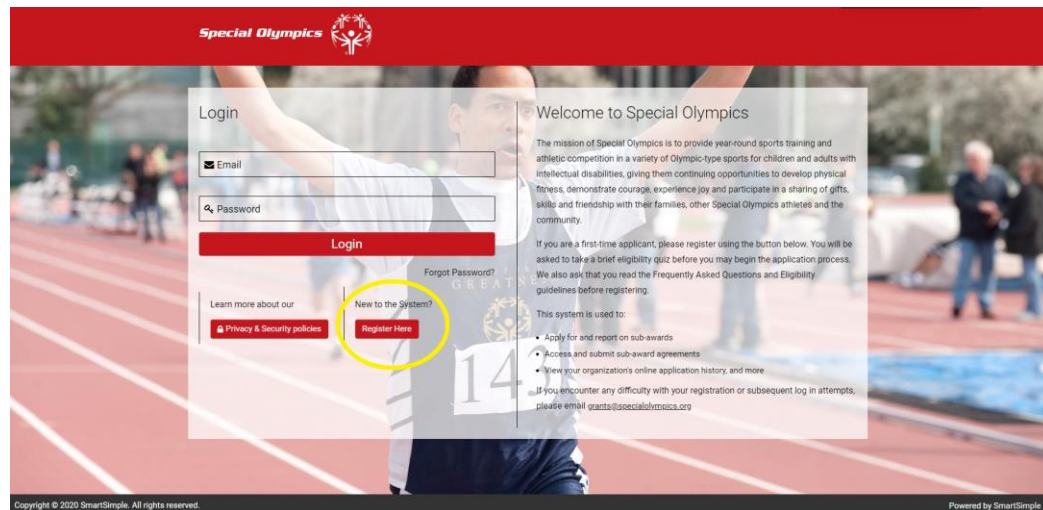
Special Olympics

Login

Email

Password

Login

Forgot Password?

Learn more about our

Privacy & Security policies

New to the System?

Register Here

Welcome to Special Olympics

The mission of Special Olympics is to provide year-round sports training and athletic competition in a variety of Olympic-type sports for children and adults with intellectual disabilities, giving them continuing opportunities to develop physical fitness, demonstrate courage, experience joy and participate in a sharing of gifts, skills and friendship with their families, other Special Olympics athletes and the community.

If you are a first-time applicant, please register using the button below. You will be asked to take a brief eligibility quiz before you may begin the application process. We also ask that you read the Frequently Asked Questions and Eligibility guidelines before registering.

This system is used to:

- Apply for and report on sub-awards
- Access and submit sub-award agreements
- View your organization's online application history, and more

If you encounter any difficulty with your registration or subsequent log in attempts, please email grants@specialolympics.org

Copyright © 2020 SmartSimple. All rights reserved.

Powered by SmartSimple